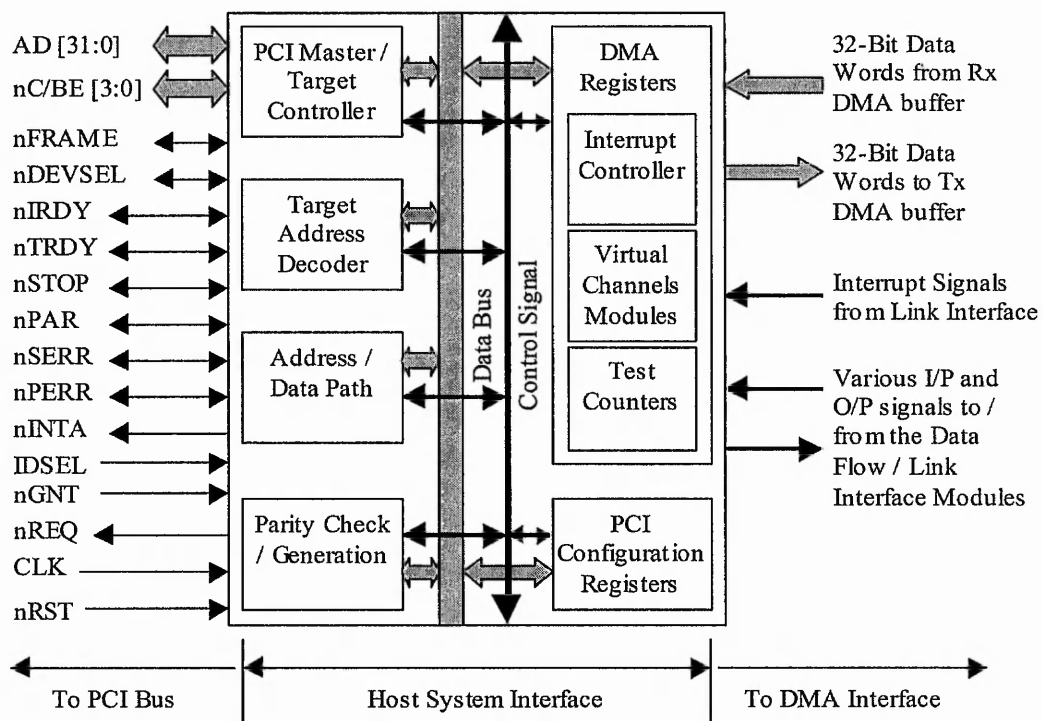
AD [31:0]
nC/BE [3:0]
nFRAME
nDEVSEL
nIRDY
nTRDY
nSTOP
nPAR
nSERR
nPERR
nINTA
IDSEL
nGNT
nREQ
CLK
nRST

PCI Master / Target Controller

Target Address Decoder

Address / Data Path

Parity Check / Generation

Data Bus

Control Signal

DMA Registers

Interrupt Controller

Virtual Channels Modules

Test Counters

PCI Configuration Registers

32-Bit Data Words from Rx DMA buffer

32-Bit Data Words to Tx DMA buffer

Interrupt Signals from Link Interface

Various I/P and O/P signals to / from the Data Flow / Link Interface Modules

To PCI Bus

Host System Interface

To DMA Interface